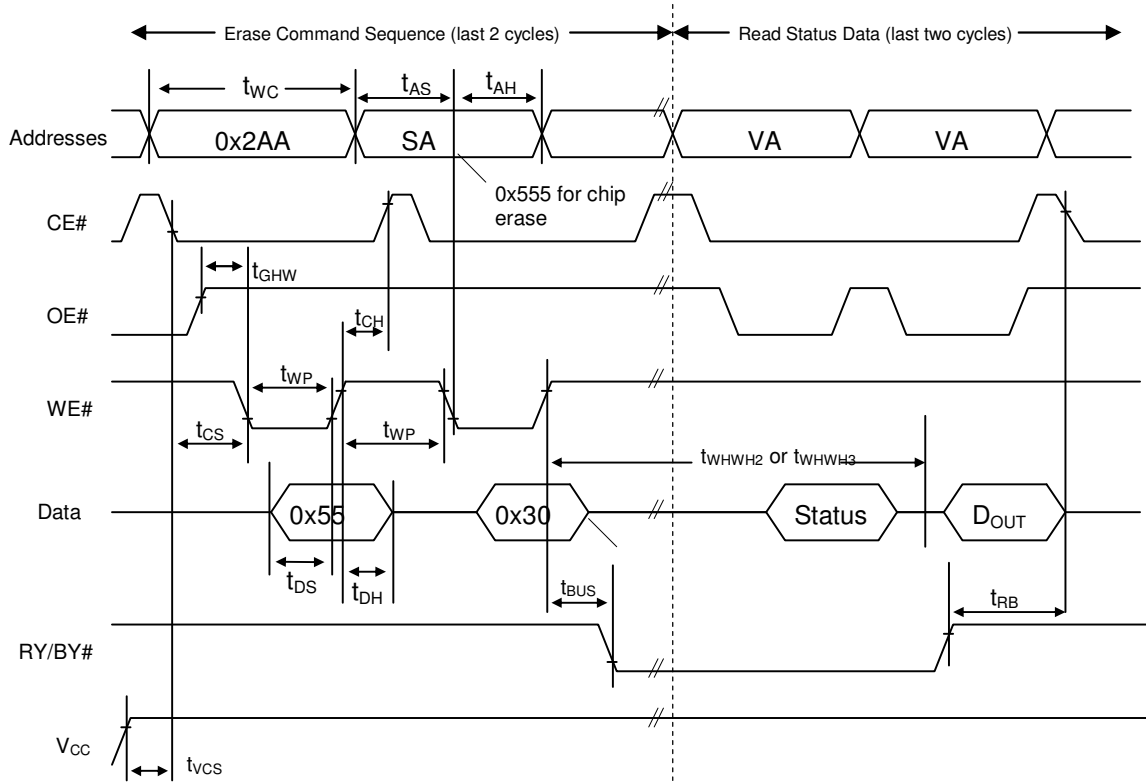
Erase Command Sequence (last 2 cycles)

Read Status Data (last two cycles)

$t_{WC}$

$t_{AS}$

$t_{AH}$

Addresses

0x2AA

SA

VA

VA

0x555 for chip erase

CE#

$t_{GHW}$

OE#

$t_{CH}$

$t_{WP}$

WE#

$t_{CS}$

$t_{WP}$

$t_{WHWH2}$ or $t_{WHWH3}$

Data

0x55

0x30

Status

$D_{OUT}$

$t_{DS}$

$t_{DH}$

$t_{BUS}$

$t_{RB}$

RY/BY#

$V_{CC}$

$t_{VCS}$